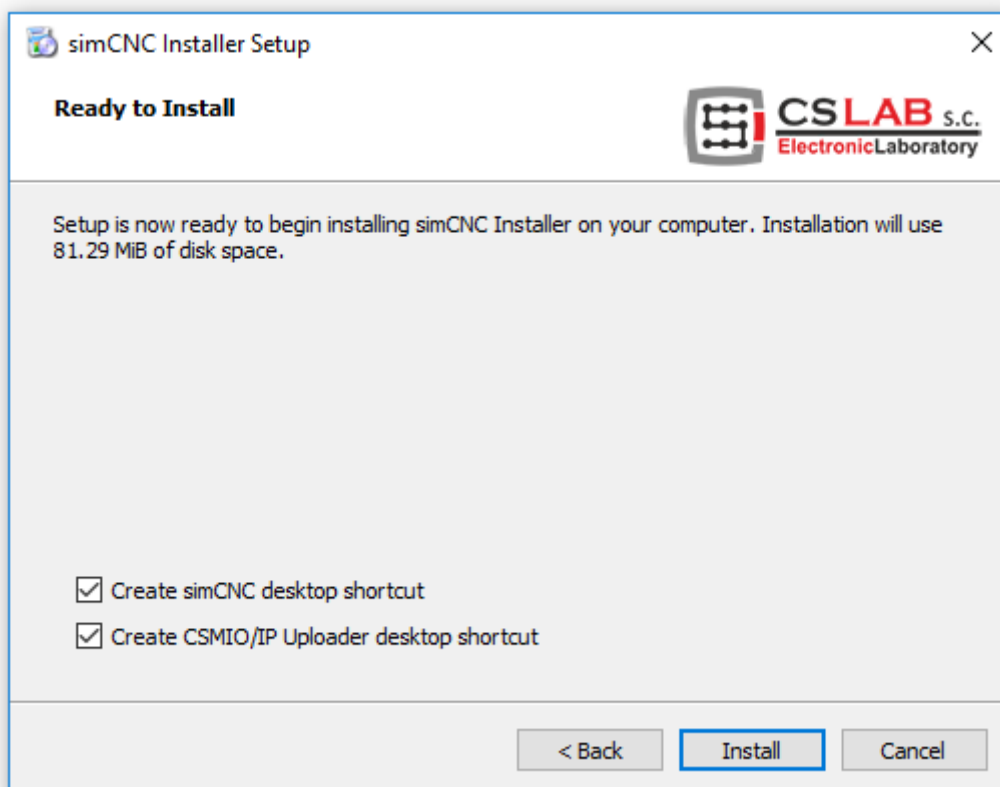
simCNC Installer Setup

Ready to Install

CSLAB s.c.
ElectronicLaboratory

Setup is now ready to begin installing simCNC Installer on your computer. Installation will use 81.29 MiB of disk space.

Create simCNC desktop shortcut

Create CSMIO/IP Uploader desktop shortcut

< Back

Install

Cancel